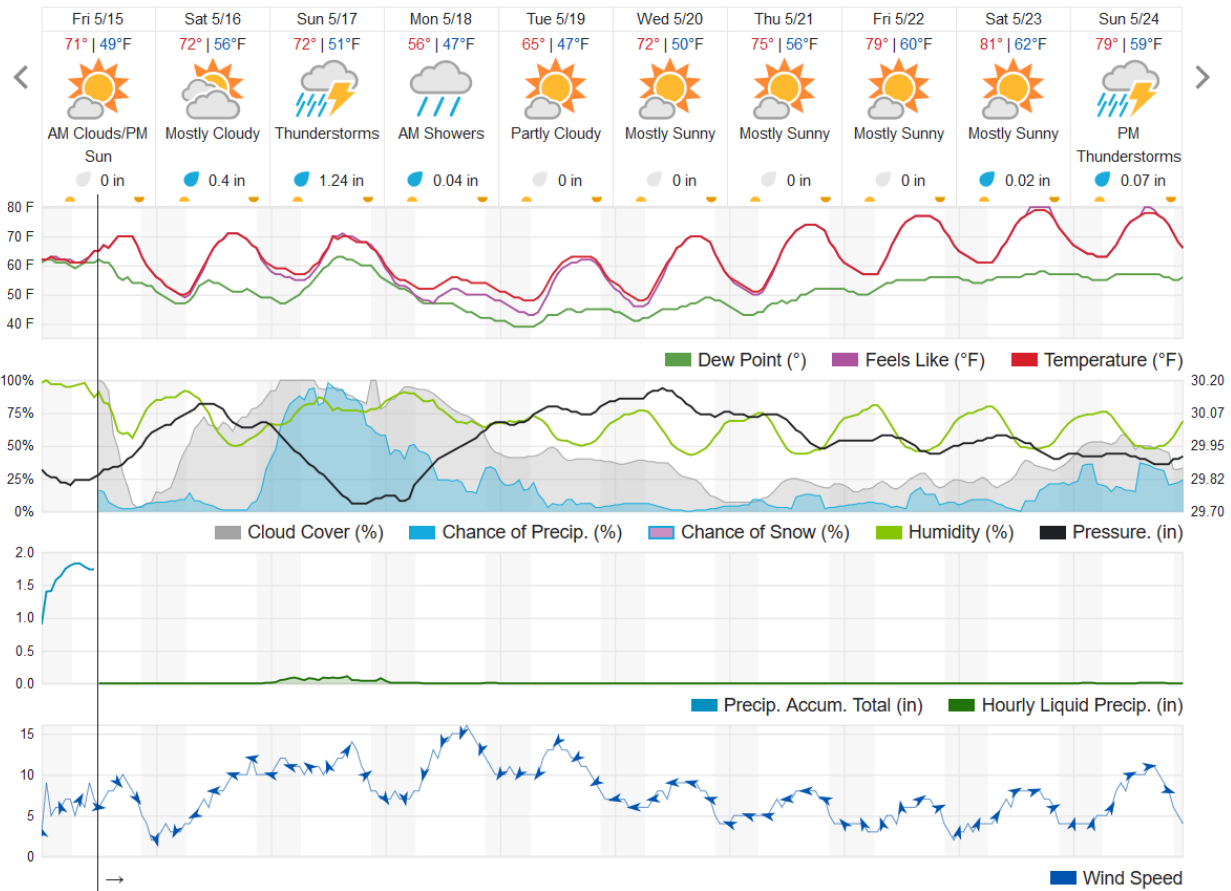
Fri 5/15
71° | 49°F
AM Clouds/PM Sun
0 in

Sat 5/16
72° | 56°F
Mostly Cloudy
0.4 in

Sun 5/17
72° | 51°F
Thunderstorms
1.24 in

Mon 5/18
56° | 47°F
AM Showers
0.04 in

Tue 5/19
65° | 47°F
Partly Cloudy
0 in

Wed 5/20
72° | 50°F
Mostly Sunny
0 in

Thu 5/21
75° | 56°F
Mostly Sunny
0 in

Fri 5/22
79° | 60°F
Mostly Sunny
0 in

Sat 5/23
81° | 62°F
Mostly Sunny
0.02 in

Sun 5/24
79° | 59°F
PM Thunderstorms
0.07 in

80 F
70 F
60 F
50 F
40 F

Dew Point (°) Feels Like (°F) Temperature (°F)

100%
75%
50%
25%
0%

30.20
30.07
29.95
29.82
29.70

Cloud Cover (%) Chance of Precip. (%) Chance of Snow (%) Humidity (%) Pressure. (in)

2.0
1.5
1.0
0.5
0.0

Precip. Accum. Total (in) Hourly Liquid Precip. (in)

15
10
5
0

Wind Speed